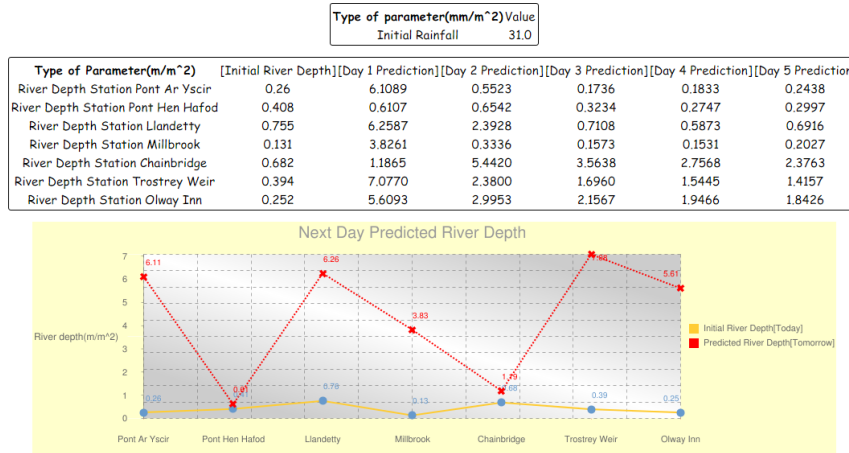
| Type of parameter(mm/m^2) | Value |
|---|---|
| Initial Rainfall | 31.0 |

| Type of Parameter(m/m^2) | [Initial River Depth] | [Day 1 Prediction] | [Day 2 Prediction] | [Day 3 Prediction] | [Day 4 Prediction] | [Day 5 Predictio |
|---|---|---|---|---|---|---|
| River Depth Station Pont Ar Yscir | 0.26 | 6.1089 | 0.5523 | 0.1736 | 0.1833 | 0.2438 |
| River Depth Station Pont Hen Hafod | 0.408 | 0.6107 | 0.6542 | 0.3234 | 0.2747 | 0.2997 |
| River Depth Station Llandetty | 0.755 | 6.2587 | 2.3928 | 0.7108 | 0.5873 | 0.6916 |
| River Depth Station Millbrook | 0.131 | 3.8261 | 0.3336 | 0.1573 | 0.1531 | 0.2027 |
| River Depth Station Chainbridge | 0.682 | 1.1865 | 5.4420 | 3.5638 | 2.7568 | 2.3763 |
| River Depth Station Trostrey Weir | 0.394 | 7.0770 | 2.3800 | 1.6960 | 1.5445 | 1.4157 |
| River Depth Station Olway Inn | 0.252 | 5.6093 | 2.9953 | 2.1567 | 1.9466 | 1.8426 |

Next Day Predicted River Depth

River depth(m/m^2)

7
6
5
4
3
2
1
0

6.11
0.61
6.26
3.83
1.19
7.08
5.61

0.26
0.41
0.76
0.13
0.68
0.39
0.25

Pont Ar Yscir
Pont Hen Hafod
Llandetty
Millbrook
Chainbridge
Trostrey Weir
Olway Inn

Initial River Depth[Today]
Predicted River Depth[Tomorrow]